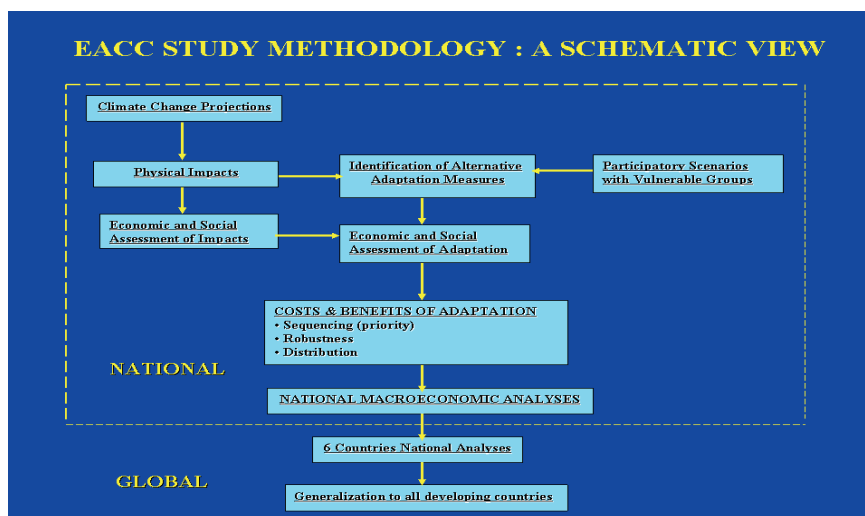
EACC STUDY METHODOLOGY : A SCHEMATIC VIEW

Climate Change Projections

Physical Impacts

Identification of Alternative Adaptation Measures

Participatory Scenarios with Vulnerable Groups

Economic and Social Assessment of Impacts

Economic and Social Assessment of Adaptation

COSTS & BENEFITS OF ADAPTATION
• Sequencing (priority)
• Robustness
• Distribution

NATIONAL

NATIONAL MACROECONOMIC ANALYSES

6 Countries National Analyses

GLOBAL

Generalization to all developing countries